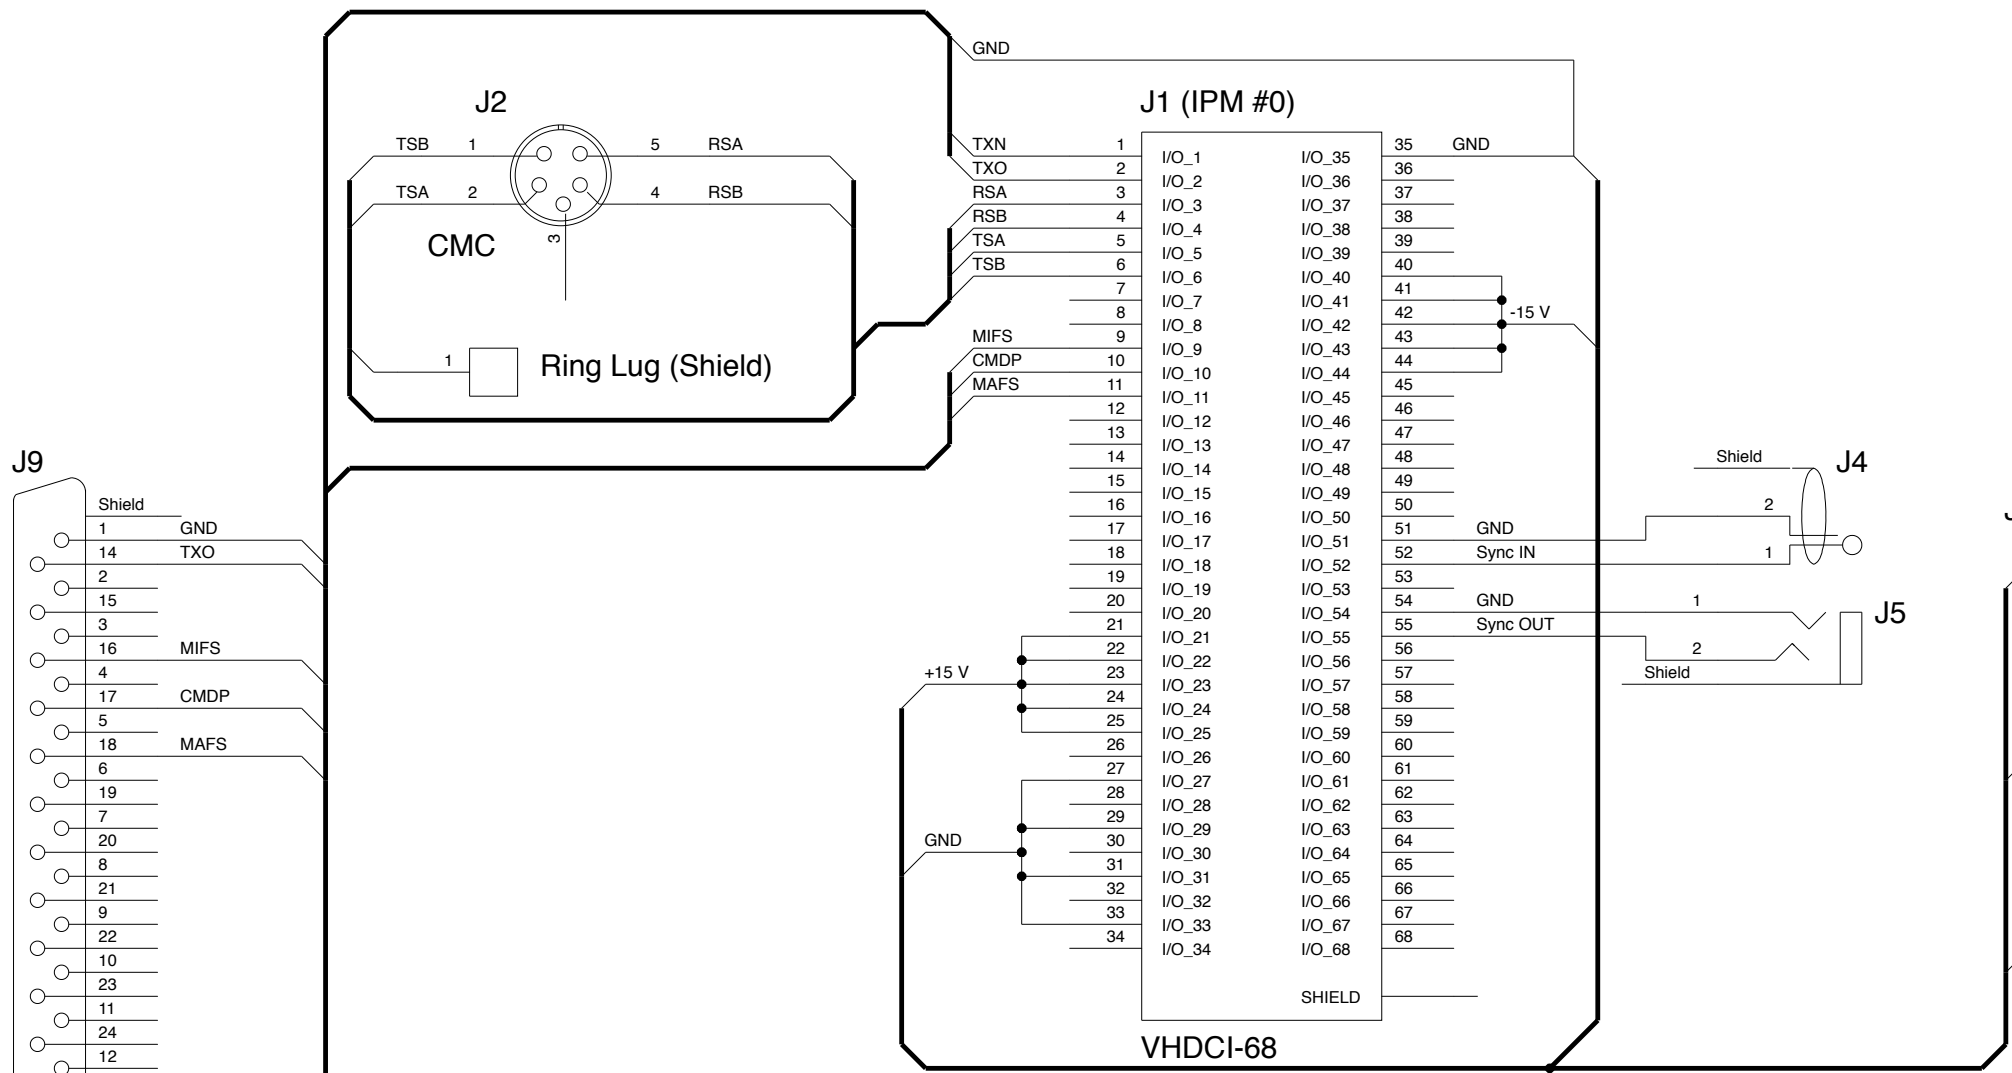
GND

J2

J1 (IPM #0)

TSB 1 5 RSA
TSA 2 4 RSB
3
CMC

1 Ring Lug (Shield)

| | | | | | |
|---|---|---|---|---|---|
| TXN | 1 | I/O_1 | I/O_35 | 35 | GND |
| TXO | 2 | I/O_2 | I/O_36 | 36 | |
| RSA | 3 | I/O_3 | I/O_37 | 37 | |
| RSB | 4 | I/O_4 | I/O_38 | 38 | |
| TSA | 5 | I/O_5 | I/O_39 | 39 | |
| TSB | 6 | I/O_6 | I/O_40 | 40 | |
| | 7 | I/O_7 | I/O_41 | 41 | |
| | 8 | I/O_8 | I/O_42 | 42 | -15 V |
| MIFS | 9 | I/O_9 | I/O_43 | 43 | |
| CMDP | 10 | I/O_10 | I/O_44 | 44 | |
| MAFS | 11 | I/O_11 | I/O_45 | 45 | |
| | 12 | I/O_12 | I/O_46 | 46 | |
| | 13 | I/O_13 | I/O_47 | 47 | |
| | 14 | I/O_14 | I/O_48 | 48 | |
| | 15 | I/O_15 | I/O_49 | 49 | |
| | 16 | I/O_16 | I/O_50 | 50 | |
| | 17 | I/O_17 | I/O_51 | 51 | GND |
| | 18 | I/O_18 | I/O_52 | 52 | Sync IN |
| | 19 | I/O_19 | I/O_53 | 53 | |
| | 20 | I/O_20 | I/O_54 | 54 | GND |
| | 21 | I/O_21 | I/O_55 | 55 | Sync OUT |
| | 22 | I/O_22 | I/O_56 | 56 | |
| +15 V | 23 | I/O_23 | I/O_57 | 57 | |
| | 24 | I/O_24 | I/O_58 | 58 | |
| | 25 | I/O_25 | I/O_59 | 59 | |
| | 26 | I/O_26 | I/O_60 | 60 | |
| | 27 | I/O_27 | I/O_61 | 61 | |
| | 28 | I/O_28 | I/O_62 | 62 | |
| | 29 | I/O_29 | I/O_63 | 63 | |
| GND | 30 | I/O_30 | I/O_64 | 64 | |
| | 31 | I/O_31 | I/O_65 | 65 | |
| | 32 | I/O_32 | I/O_66 | 66 | |
| | 33 | I/O_33 | I/O_67 | 67 | |
| | 34 | I/O_34 | I/O_68 | 68 | |

SHIELD

VHDCI-68

Shield J4
2
1

1 J5
2
Shield

J9
Shield
1 GND
14 TXO
2
15
3
16 MIFS
4
17 CMDP
5
18 MAFS
6
19
7
20
8
21
9
22
10
23
11
24
12